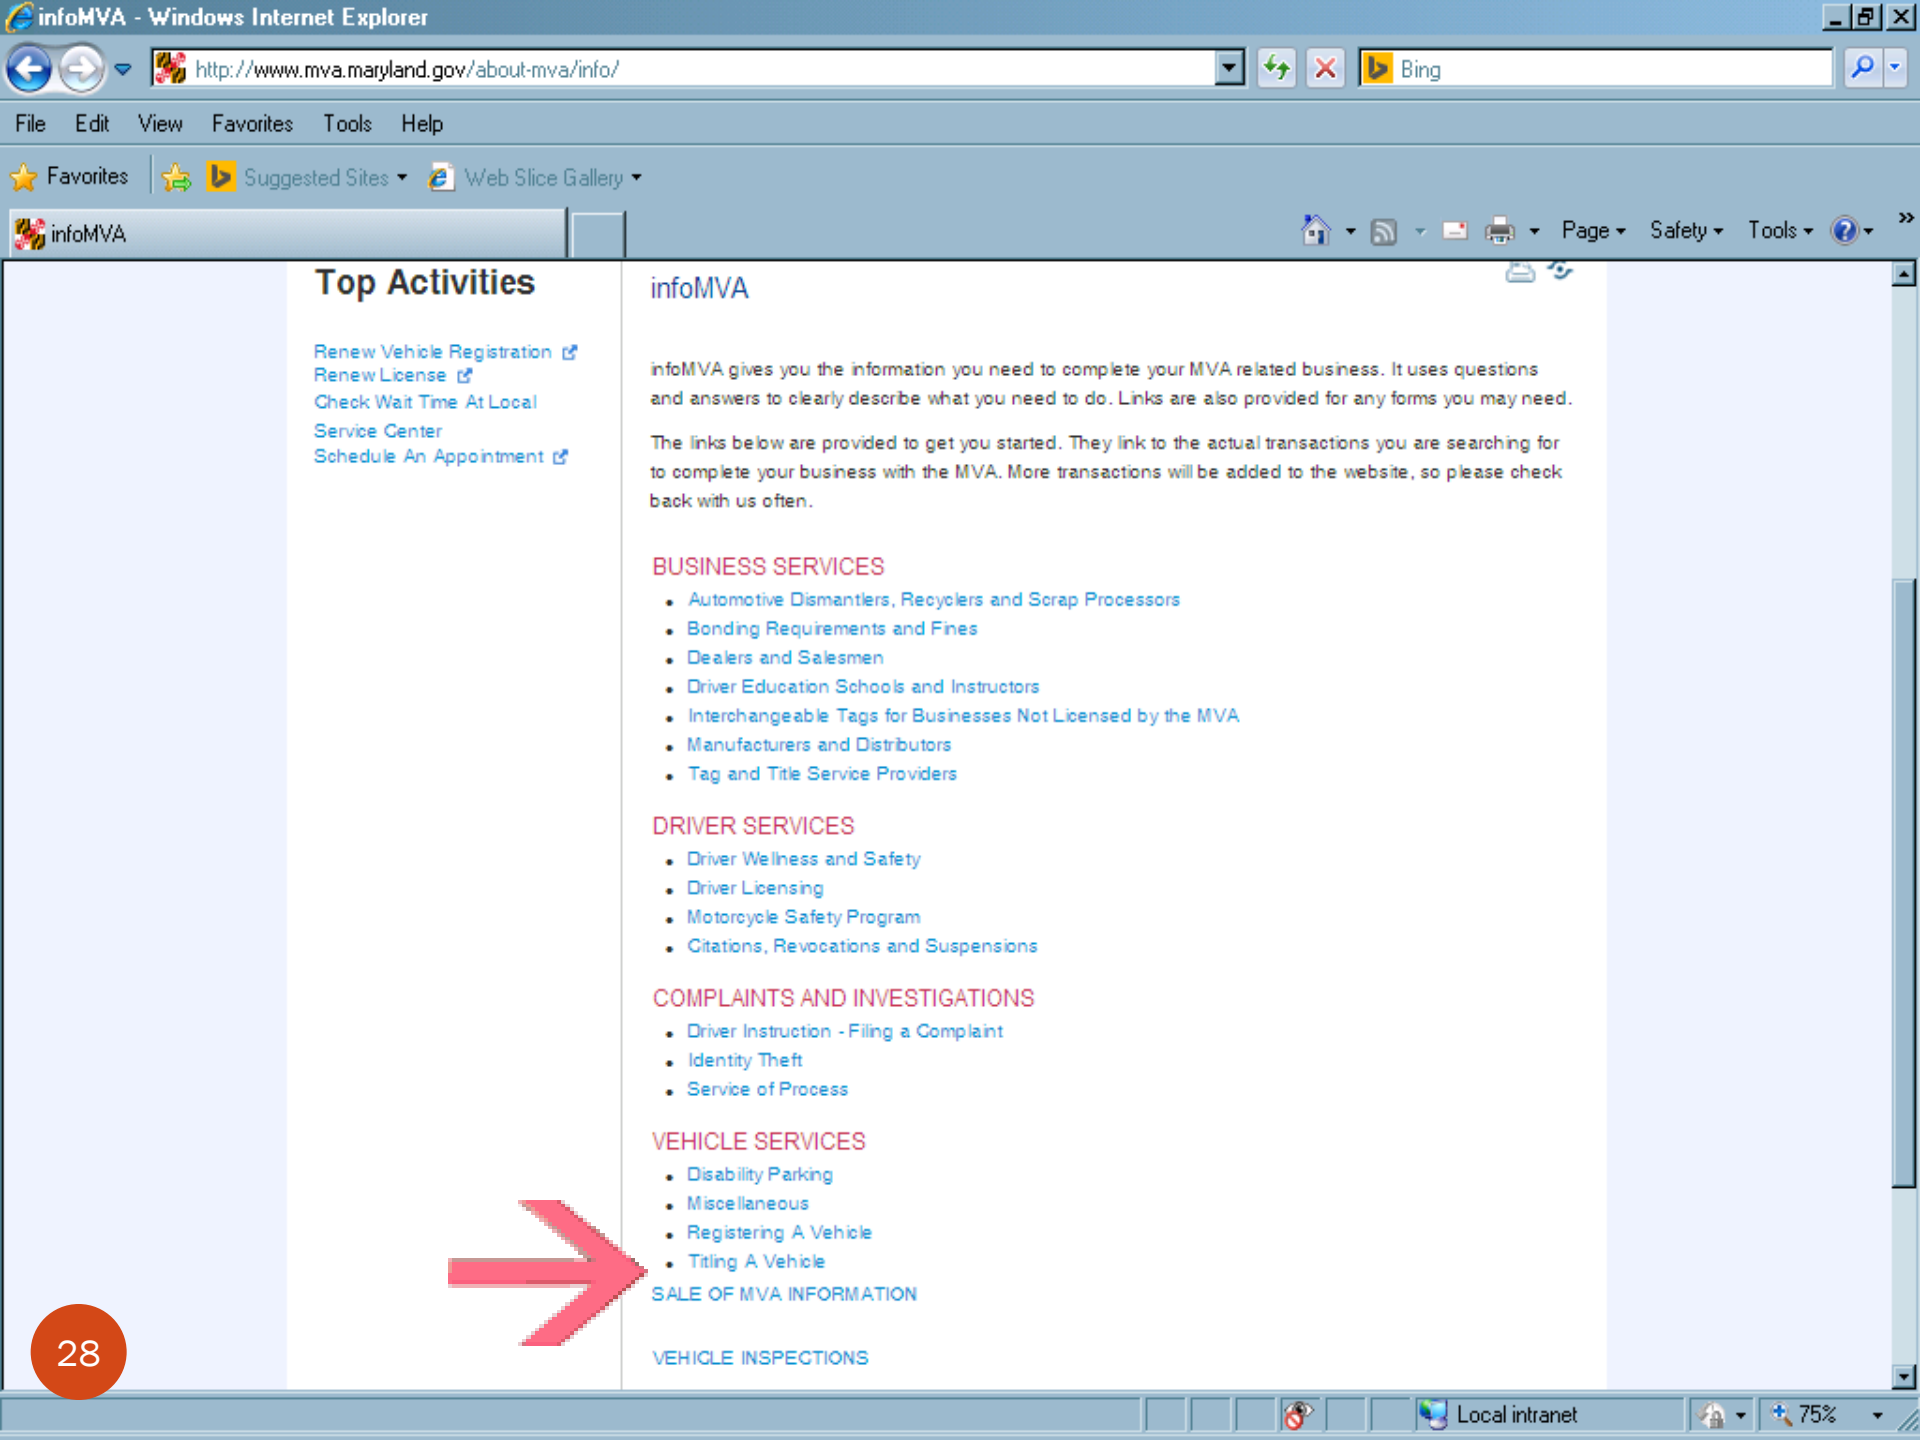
infoMVA - Windows Internet Explorer

http://www.mva.maryland.gov/about-mva/info/

Bing

File Edit View Favorites Tools Help

Favorites Suggested Sites Web Slice Gallery

infoMVA

Page Safety Tools

Top Activities

Renew Vehicle Registration
Renew License
Check Wait Time At Local Service Center
Schedule An Appointment

infoMVA

infoMVA gives you the information you need to complete your MVA related business. It uses questions and answers to clearly describe what you need to do. Links are also provided for any forms you may need.

The links below are provided to get you started. They link to the actual transactions you are searching for to complete your business with the MVA. More transactions will be added to the website, so please check back with us often.

BUSINESS SERVICES

- Automotive Dismantlers, Recyclers and Scrap Processors
- Bonding Requirements and Fines
- Dealers and Salesmen
- Driver Education Schools and Instructors
- Interchangeable Tags for Businesses Not Licensed by the MVA
- Manufacturers and Distributors
- Tag and Title Service Providers

DRIVER SERVICES

- Driver Wellness and Safety
- Driver Licensing
- Motorcycle Safety Program
- Citations, Revocations and Suspensions

COMPLAINTS AND INVESTIGATIONS

- Driver Instruction - Filing a Complaint
- Identity Theft
- Service of Process

VEHICLE SERVICES

- Disability Parking
- Miscellaneous
- Registering A Vehicle
- Titling A Vehicle

SALE OF MVA INFORMATION

VEHICLE INSPECTIONS

28

Local intranet

75%